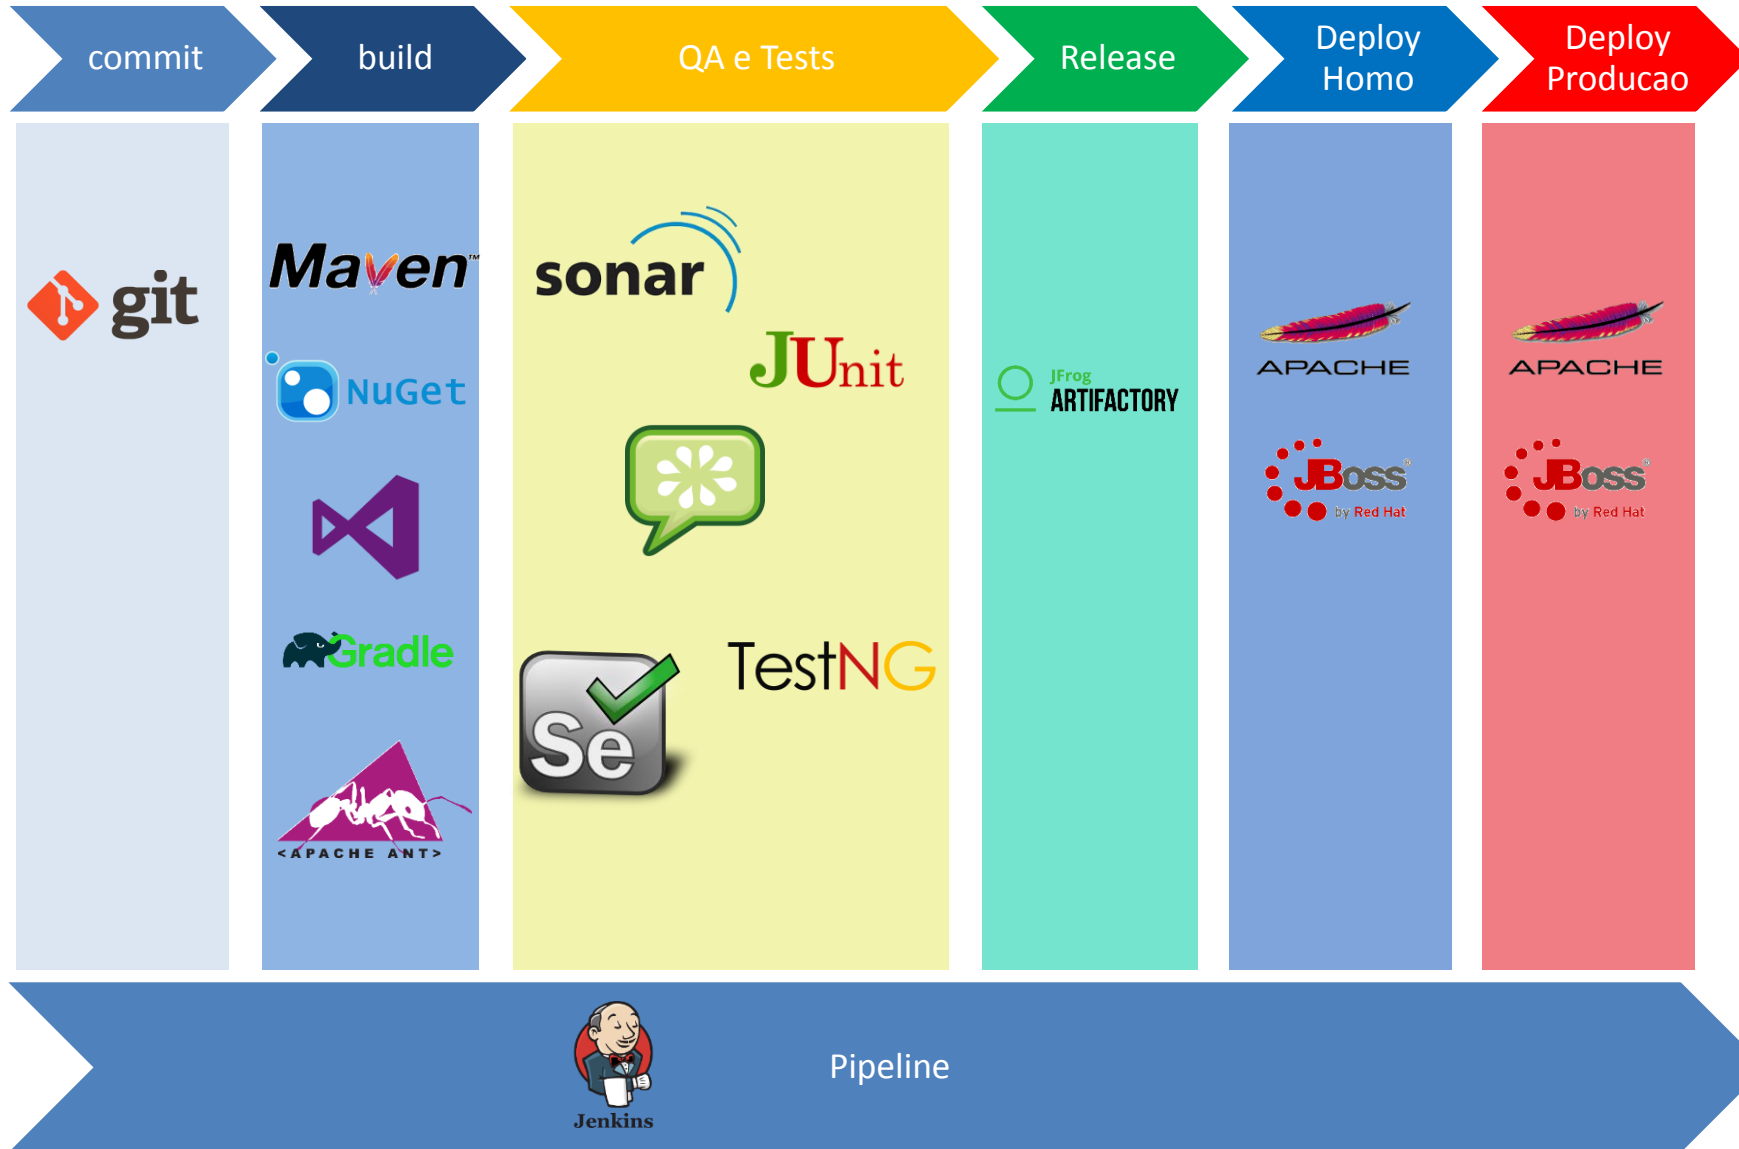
commit

build

QA e Tests

Release

Deploy Homo

Deploy Producao

git

Maven

NuGet

Gradle

<APACHE ANT>

sonar

JUnit

TestNG

Se

JFrog ARTIFACTORY

APACHE

JBoss by Red Hat

APACHE

JBoss by Red Hat

Jenkins

Pipeline